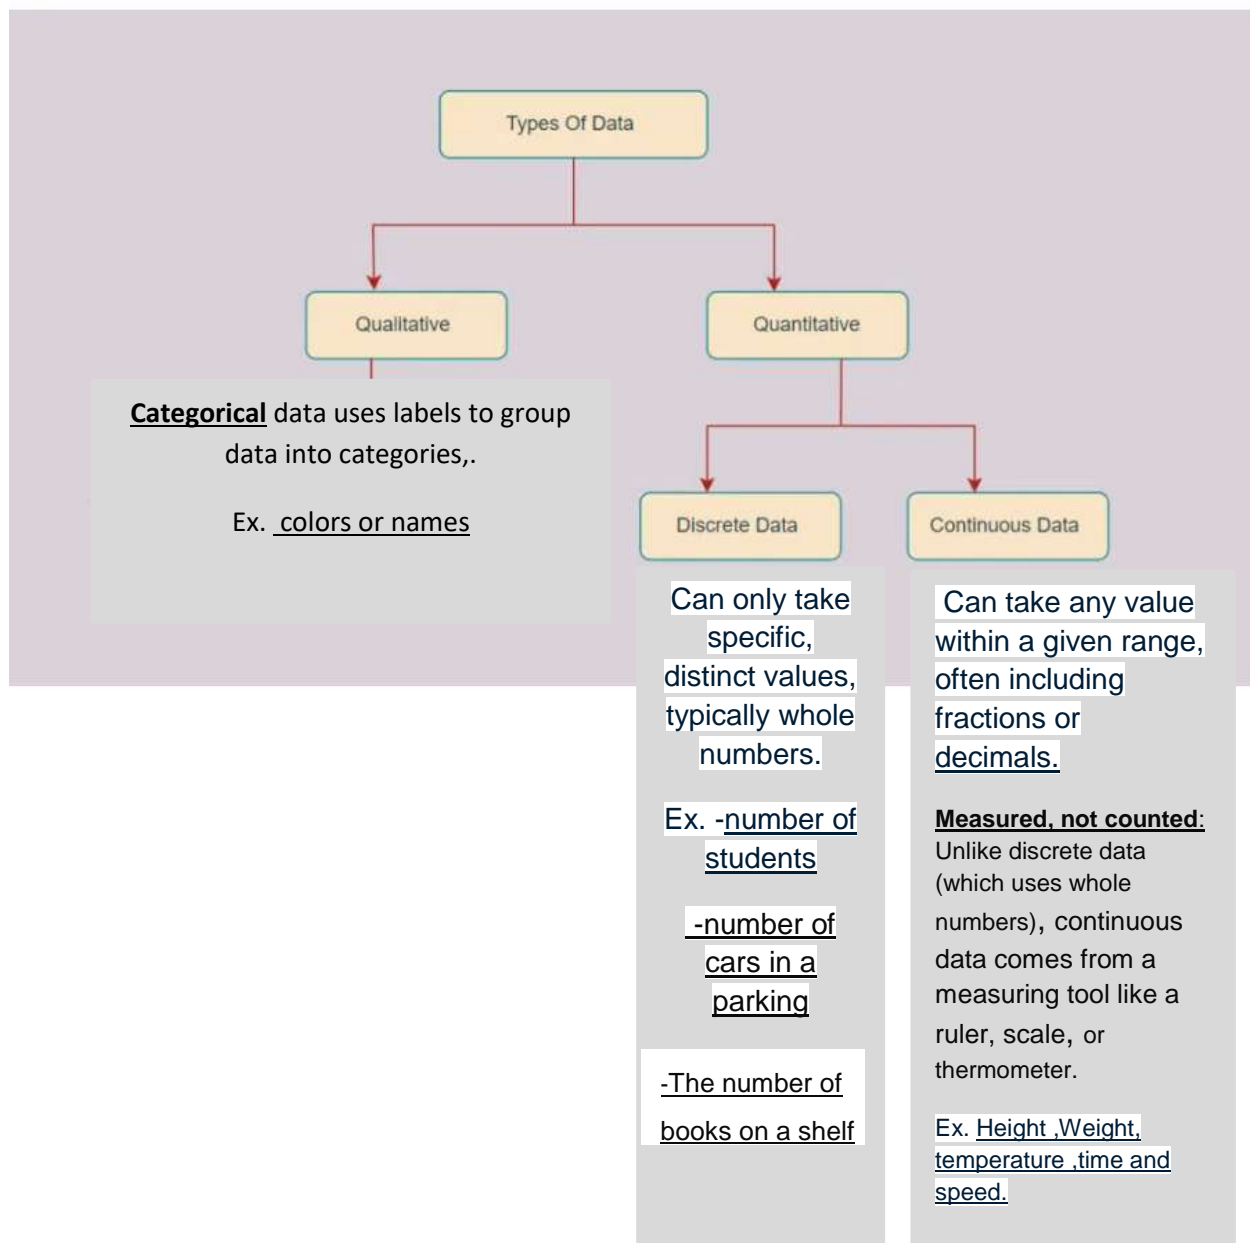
Types Of Data

Qualitative

Quantitative

Categorical data uses labels to group data into categories,.

Ex. colors or names

Discrete Data

Continuous Data

Can only take specific, distinct values, typically whole numbers.

Ex. -number of students

-number of cars in a parking

-The number of books on a shelf

Can take any value within a given range, often including fractions or decimals.

Measured, not counted: Unlike discrete data (which uses whole numbers), continuous data comes from a measuring tool like a ruler, scale, or thermometer.

Ex. Height ,Weight, temperature ,time and speed.